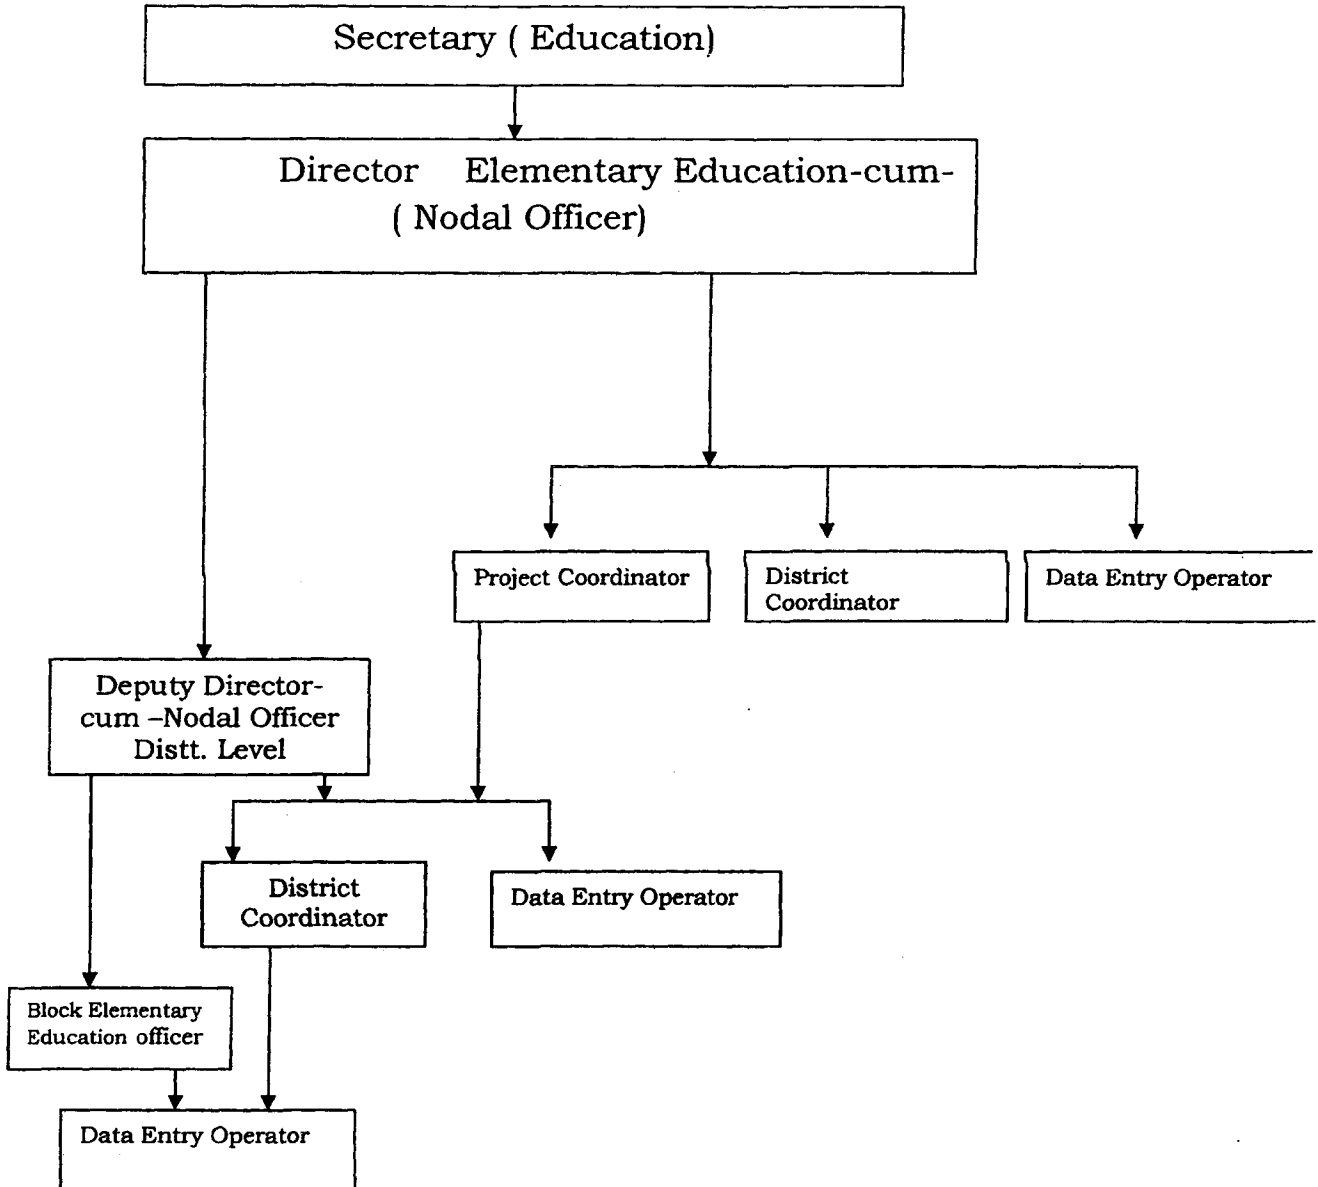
Secretary ( Education)

Director Elementary Education-cum-( Nodal Officer)

Project Coordinator

District Coordinator

Data Entry Operator

Deputy Director-cum –Nodal Officer Distt. Level

District Coordinator

Data Entry Operator

Block Elementary Education officer

Data Entry Operator